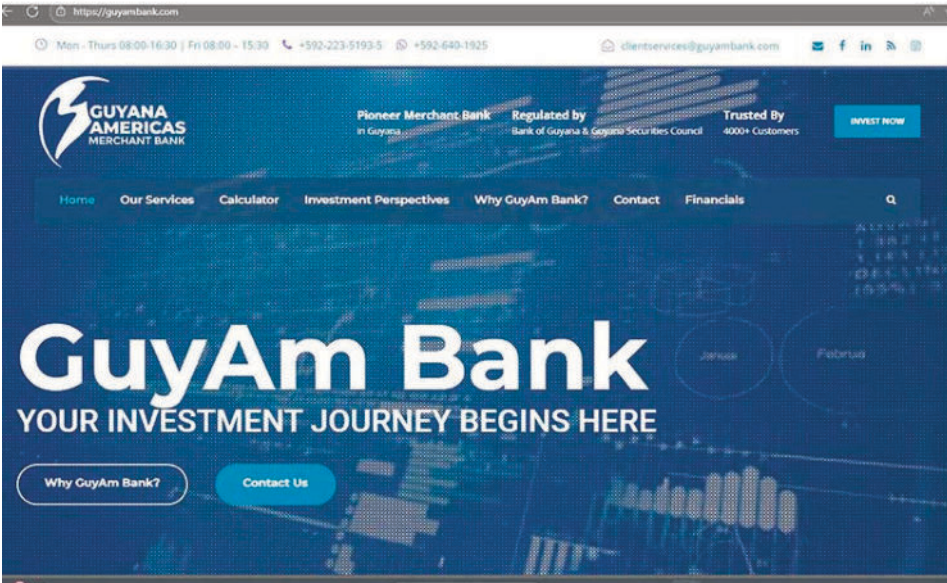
https://guyambank.com

Mon - Thurs 08:00-16:30 | Fri 08:00 - 15:30 +592-223-5193-5 +592-640-1925 clientservices@guyambank.com

GUYANA AMERICAS MERCHANT BANK

Pioneer Merchant Bank
in Guyana

Regulated by
Bank of Guyana & Guyana Securities Council

Trusted By
4000+ Customers

INVEST NOW

Home Our Services Calculator Investment Perspectives Why GuyAm Bank? Contact Financials

GuyAm Bank
YOUR INVESTMENT JOURNEY BEGINS HERE

Why GuyAm Bank?

Contact Us

Janua Februa